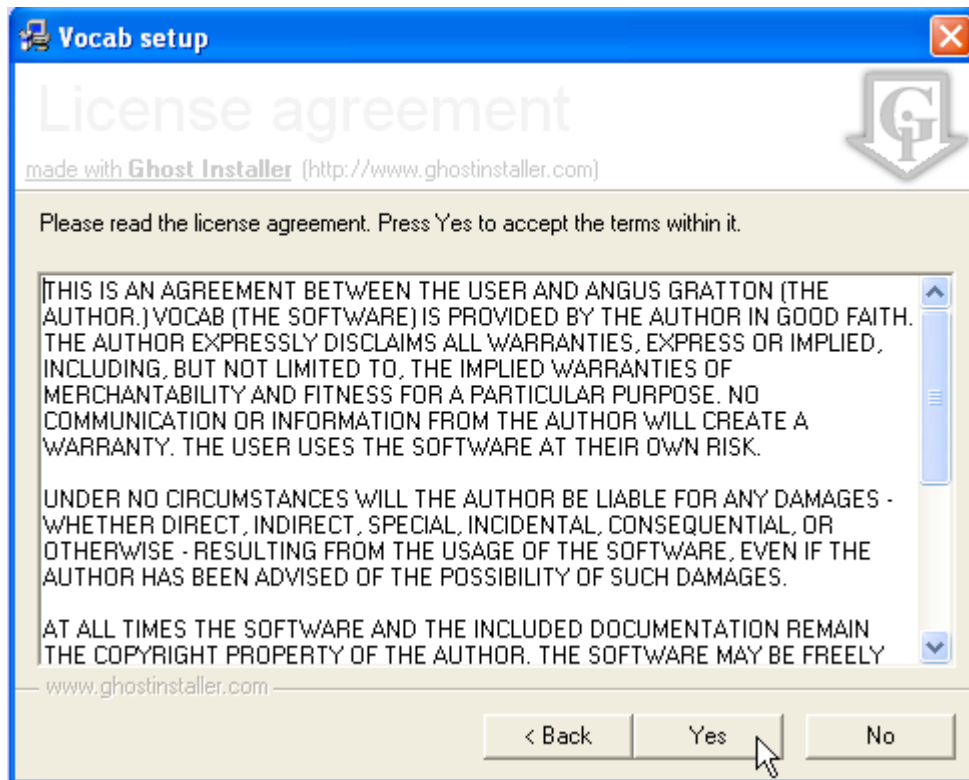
Vocab setup

License agreement

made with Ghost Installer (http://www.ghostinstaller.com)

Please read the license agreement. Press Yes to accept the terms within it.

THIS IS AN AGREEMENT BETWEEN THE USER AND ANGUS GRATTON (THE AUTHOR.) VOCAB (THE SOFTWARE) IS PROVIDED BY THE AUTHOR IN GOOD FAITH. THE AUTHOR EXPRESSLY DISCLAIMS ALL WARRANTIES, EXPRESS OR IMPLIED, INCLUDING, BUT NOT LIMITED TO, THE IMPLIED WARRANTIES OF MERCHANTABILITY AND FITNESS FOR A PARTICULAR PURPOSE. NO COMMUNICATION OR INFORMATION FROM THE AUTHOR WILL CREATE A WARRANTY. THE USER USES THE SOFTWARE AT THEIR OWN RISK.

UNDER NO CIRCUMSTANCES WILL THE AUTHOR BE LIABLE FOR ANY DAMAGES - WHETHER DIRECT, INDIRECT, SPECIAL, INCIDENTAL, CONSEQUENTIAL, OR OTHERWISE - RESULTING FROM THE USAGE OF THE SOFTWARE, EVEN IF THE AUTHOR HAS BEEN ADVISED OF THE POSSIBILITY OF SUCH DAMAGES.

AT ALL TIMES THE SOFTWARE AND THE INCLUDED DOCUMENTATION REMAIN THE COPYRIGHT PROPERTY OF THE AUTHOR. THE SOFTWARE MAY BE FREELY

www.ghostinstaller.com

< Back
Yes
No